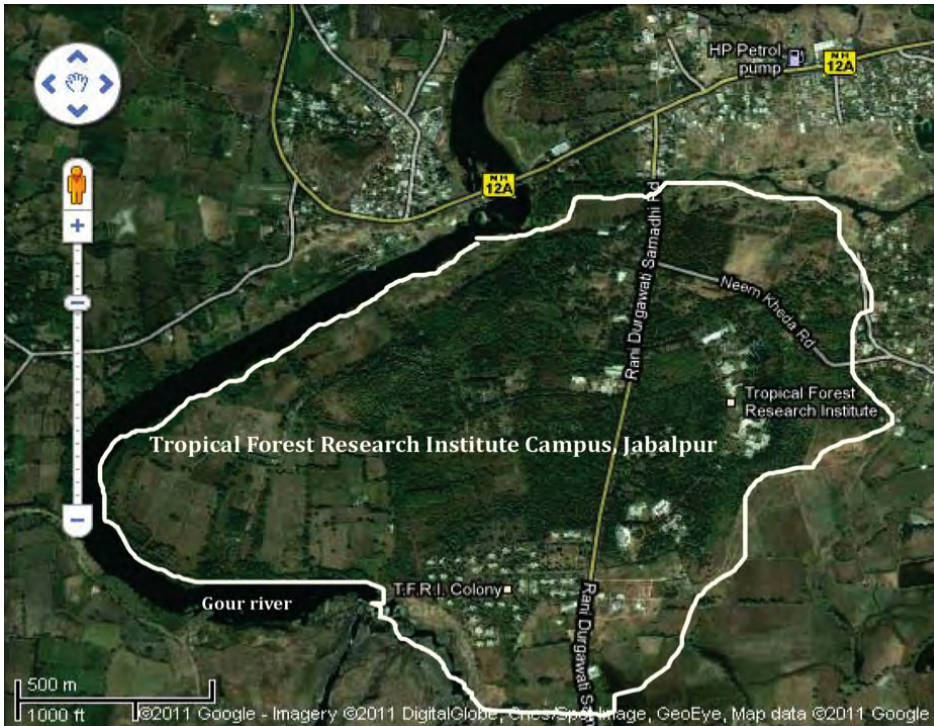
HP Petrol pump

NH 12A

NH 12A

Rani Durgawati Samadhi Rd

Neem Kheda Rd

Tropical Forest Research Institute

Tropical Forest Research Institute Campus, Jabalpur

T.F.R.I. Colony

Rani Durgawati S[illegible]

Gour river

500 m

1000 ft

©2011 Google - Imagery ©2011 DigitalGlobe, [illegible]/Spot Image, GeoEye, Map data ©2011 Google